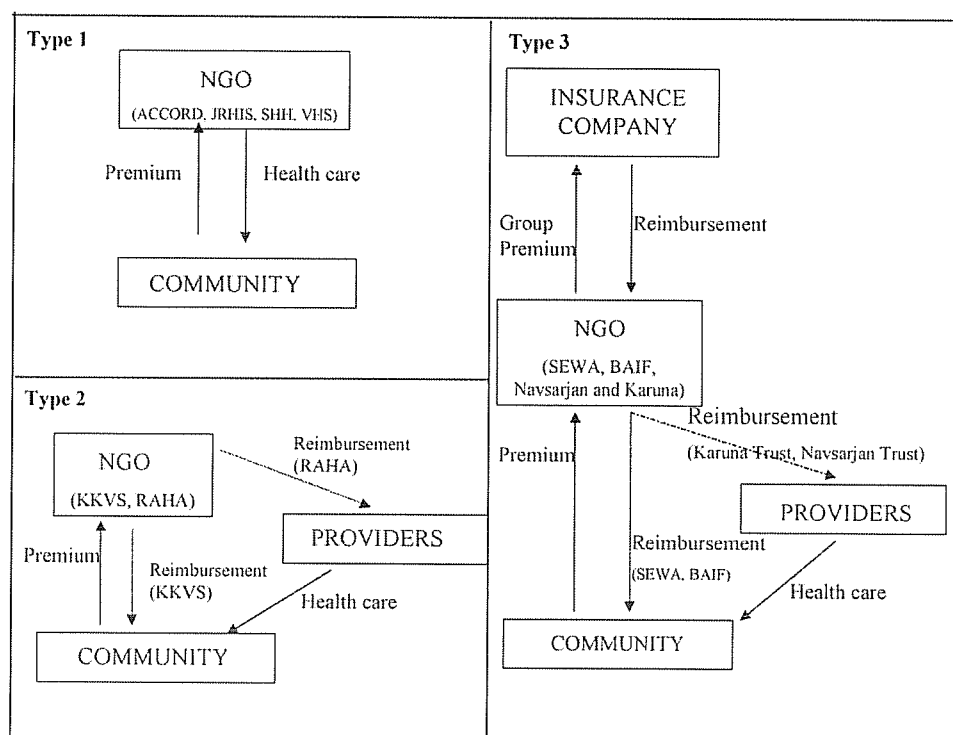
Type 1

NGO
(ACCORD, JRHIS, SHH, VHS)

Premium

Health care

COMMUNITY

Type 2

NGO
(KKVS, RAHA)

Reimbursement
(RAHA)

PROVIDERS

Premium

Reimbursement
(KKVS)

Health care

COMMUNITY

Type 3

INSURANCE COMPANY

Group Premium

Reimbursement

NGO
(SEWA, BAIF, Navsarjan and Karuna)

Reimbursement
(Karuna Trust, Navsarjan Trust)

Premium

PROVIDERS

Reimbursement
(SEWA, BAIF)

Health care

COMMUNITY